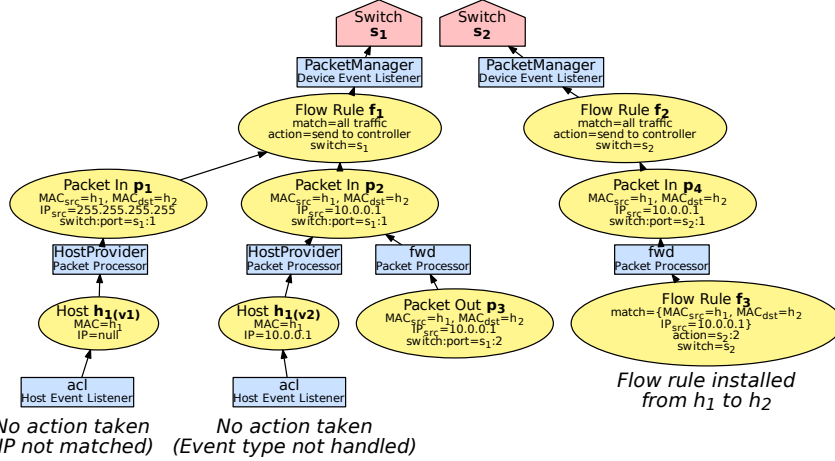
Switch $\mathbf{s_1}$

Switch $\mathbf{s_2}$

PacketManager
Device Event Listener

PacketManager
Device Event Listener

Flow Rule $\mathbf{f_1}$
match=all traffic
action=send to controller
switch=$s_1$

Flow Rule $\mathbf{f_2}$
match=all traffic
action=send to controller
switch=$s_2$

Packet In $\mathbf{p_1}$
$MAC_{src}=h_1$, $MAC_{dst}=h_2$
$IP_{src}=255.255.255.255$
switch:port=$s_1$:1

Packet In $\mathbf{p_2}$
$MAC_{src}=h_1$, $MAC_{dst}=h_2$
$IP_{src}=10.0.0.1$
switch:port=$s_1$:1

Packet In $\mathbf{p_4}$
$MAC_{src}=h_1$, $MAC_{dst}=h_2$
$IP_{src}=10.0.0.1$
switch:port=$s_2$:1

HostProvider
Packet Processor

HostProvider
Packet Processor

fwd
Packet Processor

fwd
Packet Processor

Host $\mathbf{h_{1(v1)}}$
MAC=$h_1$
IP=null

Host $\mathbf{h_{1(v2)}}$
MAC=$h_1$
IP=10.0.0.1

Packet Out $\mathbf{p_3}$
$MAC_{src}=h_1$, $MAC_{dst}=h_2$
$IP_{src}=10.0.0.1$
switch:port=$s_1$:2

Flow Rule $\mathbf{f_3}$
match={$MAC_{src}=h_1$, $MAC_{dst}=h_2$
$IP_{src}=10.0.0.1$}
action=$s_2$:2
switch=$s_2$

acl
Host Event Listener

acl
Host Event Listener

No action taken
(IP not matched)

No action taken
(Event type not handled)

Flow rule installed
from $h_1$ to $h_2$